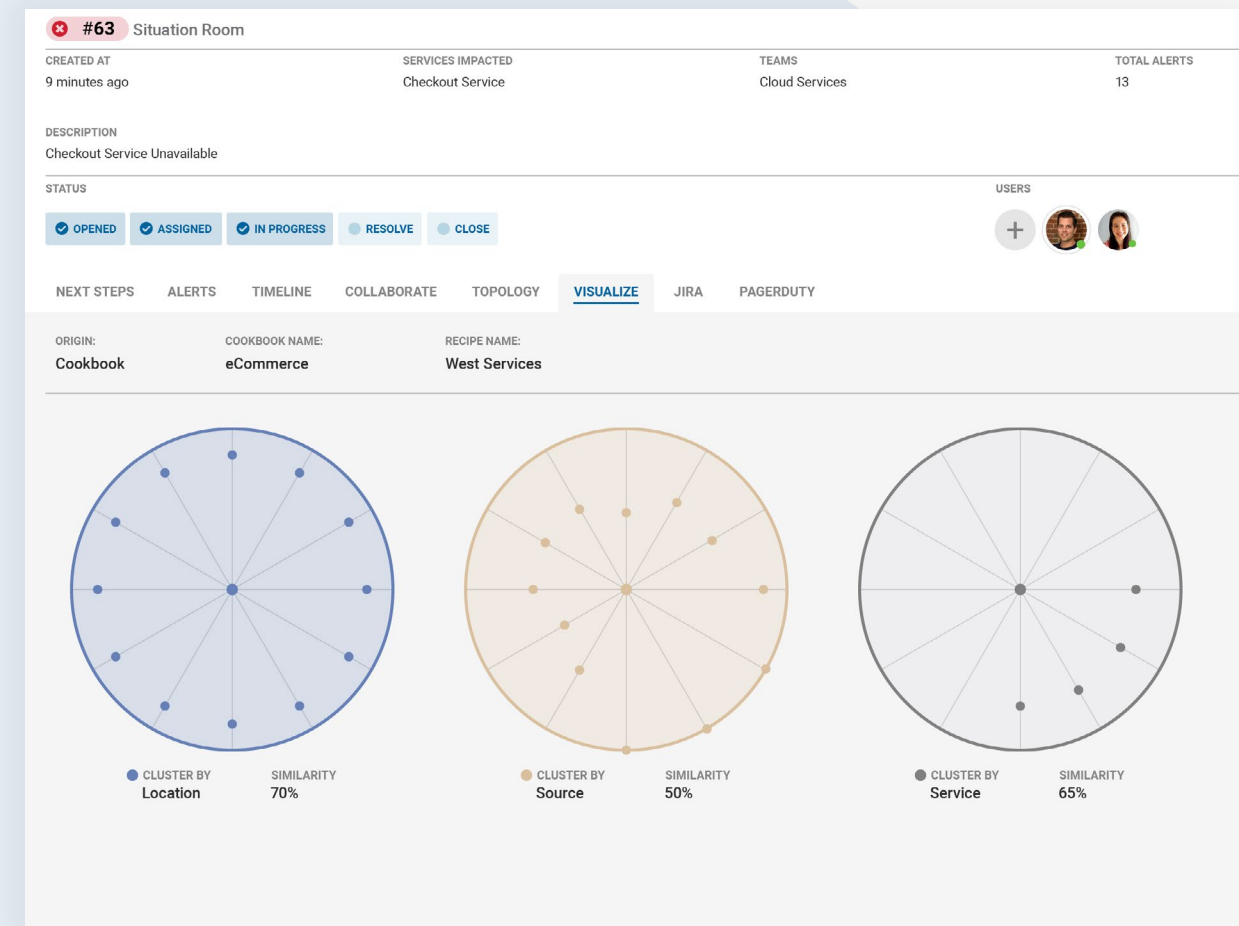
#63 Situation Room

| CREATED AT | SERVICES IMPACTED | TEAMS | TOTAL ALERTS |
|---|---|---|---|
| 9 minutes ago | Checkout Service | Cloud Services | 13 |

DESCRIPTION
Checkout Service Unavailable

STATUS
OPENED ASSIGNED IN PROGRESS RESOLVE CLOSE

USERS
+

NEXT STEPS ALERTS TIMELINE COLLABORATE TOPOLOGY VISUALIZE JIRA PAGERDUTY

ORIGIN:
Cookbook

COOKBOOK NAME:
eCommerce

RECIPE NAME:
West Services

CLUSTER BY
Location
SIMILARITY
70%

CLUSTER BY
Source
SIMILARITY
50%

CLUSTER BY
Service
SIMILARITY
65%